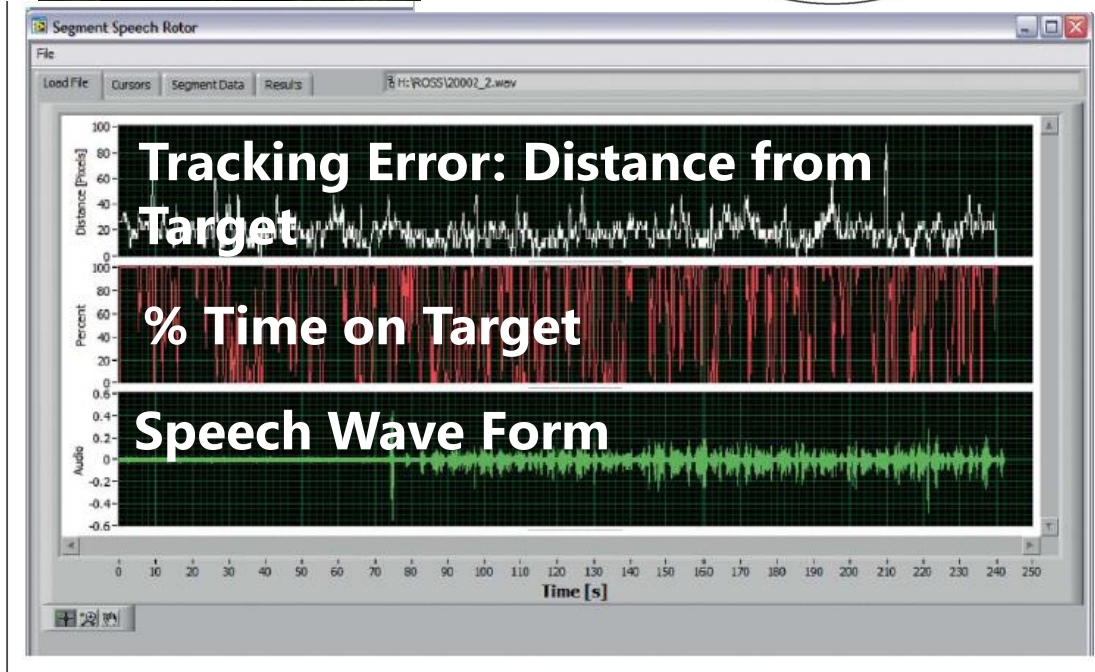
Segment Speech Rotor

File

Load File | Cursors | Segment Data | Results

H:\ROSS\20002_2.wav

Distance [Pixels]
100
80
60
40
20
0

Tracking Error: Distance from Target

Percent
100
80
60
40
20
0

% Time on Target

Audio
0.6
0.4
0.2
0
-0.2
-0.4
-0.6

Speech Wave Form

0 10 20 30 40 50 60 70 80 90 100 110 120 130 140 150 160 170 180 190 200 210 220 230 240 250

Time [s]